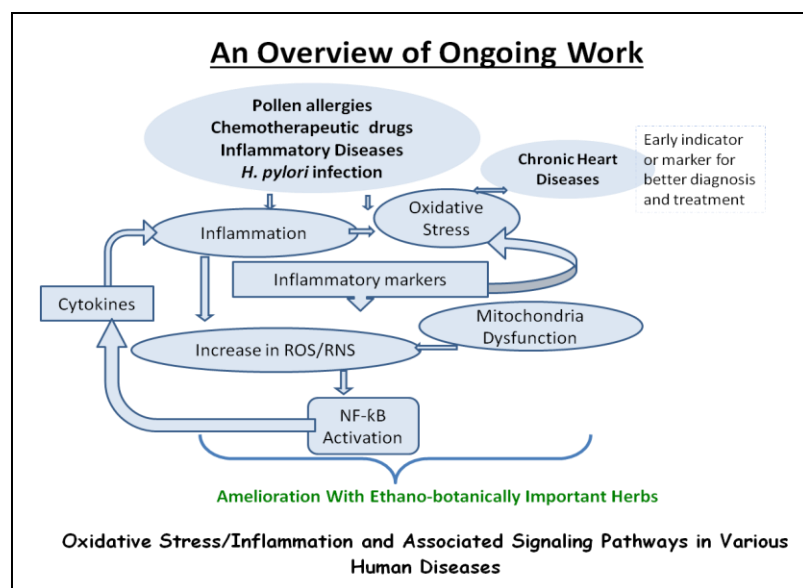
An Overview of Ongoing Work

Pollen allergies
Chemotherapeutic drugs
Inflammatory Diseases
*H. pylori* infection

Chronic Heart Diseases

Early indicator or marker for better diagnosis and treatment

Inflammation

Oxidative Stress

Inflammatory markers

Cytokines

Mitochondria Dysfunction

Increase in ROS/RNS

NF-kB Activation

Amelioration With Ethano-botanically Important Herbs

Oxidative Stress/Inflammation and Associated Signaling Pathways in Various Human Diseases